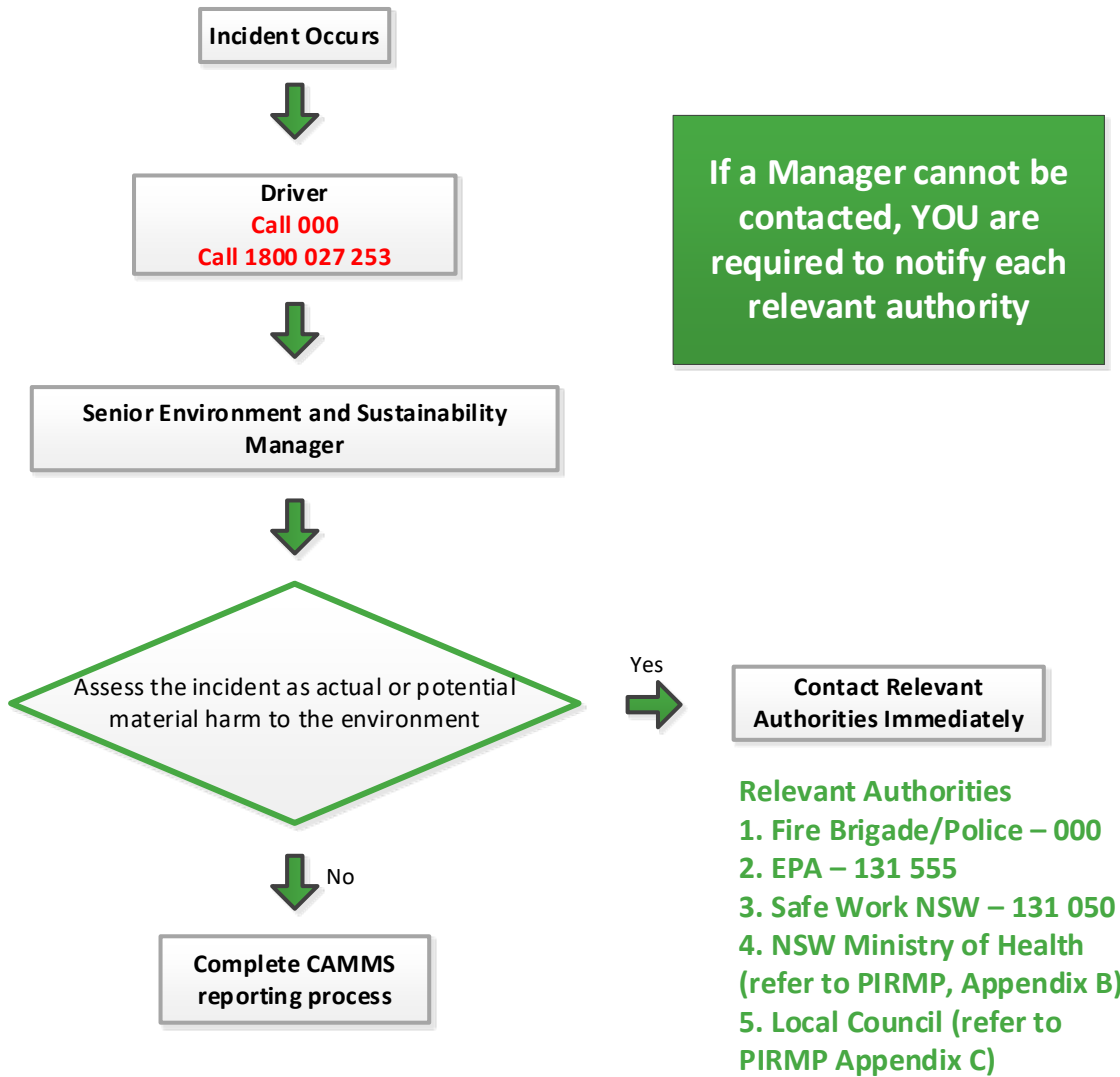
Incident Occurs

Driver
Call 000
Call 1800 027 253

If a Manager cannot be contacted, YOU are required to notify each relevant authority

Senior Environment and Sustainability Manager

Assess the incident as actual or potential material harm to the environment

Yes

Contact Relevant Authorities Immediately

Relevant Authorities
1. Fire Brigade/Police – 000
2. EPA – 131 555
3. Safe Work NSW – 131 050
4. NSW Ministry of Health (refer to PIRMP, Appendix B)
5. Local Council (refer to PIRMP Appendix C)

No

Complete CAMMS reporting process